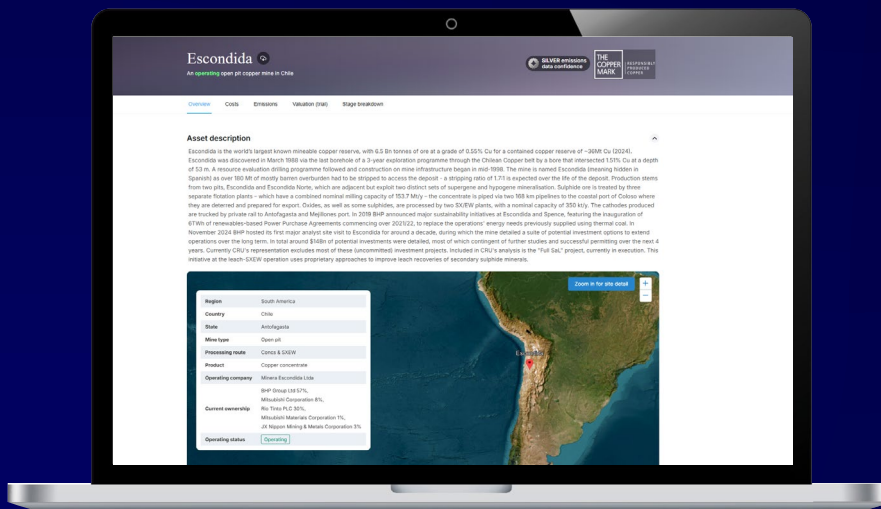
Escondida

An operating open pit copper mine in Chile

SILVER emissions data confidence

THE COPPER MARK | RESPONSIBLY PRODUCED COPPER

Overview Costs Emissions Valuation (trial) Stage breakdown

Asset description

Escondida is the world's largest known mineable copper reserve, with 6.5 Bn tonnes of ore at a grade of 0.55% Cu for a contained copper reserve of ~36Mt Cu (2024). Escondida was discovered in March 1988 via the last borehole of a 3-year exploration programme through the Chilean Copper belt by a bore that intersected 1.51% Cu at a depth of 53 m. A resource evaluation drilling programme followed and construction on mine infrastructure began in mid-1998. The mine is named Escondida (meaning hidden in Spanish) as over 180 Mt of mostly barren overburden had to be stripped to access the deposit - a stripping ratio of 1.7:1 is expected over the life of the deposit. Production stems from two pits, Escondida and Escondida Norte, which are adjacent but exploit two distinct sets of supergene and hypogene mineralisation. Sulphide ore is treated by three separate flotation plants – which have a combined nominal milling capacity of 153.7 Mt/y – the concentrate is piped via two 168 km pipelines to the coastal port of Coloso where they are detered and prepared for export. Oxides, as well as some sulphides, are processed by two SX/EW plants, with a nominal capacity of 350 kt/y. The cathodes produced are trucked by private rail to Antofagasta and Mejillones port. In 2018 BHP announced major sustainability initiatives at Escondida and Spence, featuring the inauguration of 6TWh of renewables-based Power Purchase Agreements commencing over 2021/22, to replace the operations' energy needs previously supplied using thermal coal. In November 2024 BHP hosted its first major analyst site visit to Escondida for around a decade, during which the mine detailed a suite of potential investment options to extend operations over the long term. In total around $14Bn of potential investments were detailed, most of which contingent of further studies and successful permitting over the next 4 years. Currently CRU's representation excludes most of these (uncommitted) investment projects. Included in CRU's analysis is the "Full SaL" project, currently in execution. This initiative at the leach-SXEW operation uses proprietary approaches to improve leach recoveries of secondary sulphide minerals.

Zoom in for site detail

| Region | South America |
|---|---|
| Country | Chile |
| State | Antofagasta |
| Mine type | Open pit |
| Processing route | Concs & SXEW |
| Product | Copper concentrate |
| Operating company | Minera Escondida Ltda |
| Current ownership | BHP Group Ltd 57%, Mitsubishi Corporation 8%, Rio Tinto PLC 30%, Mitsubishi Materials Corporation 1%, JX Nippon Mining & Metals Corporation 3% |
| Operating status | Operating |

Escondida